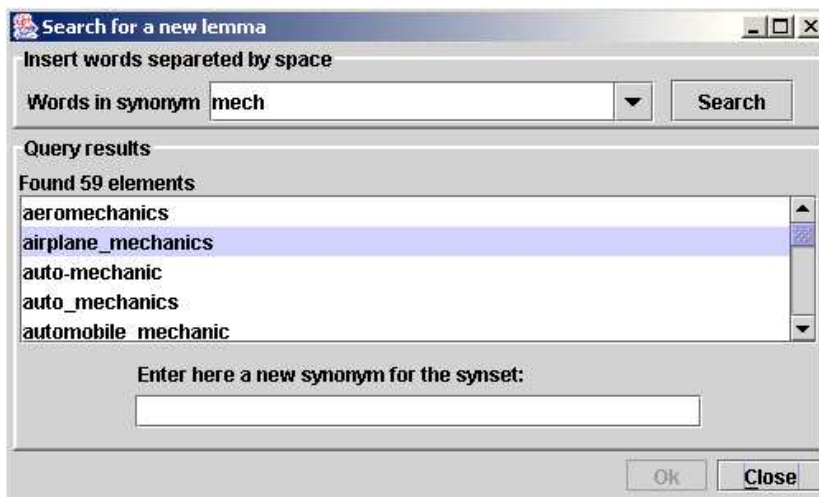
Search for a new lemma

Insert words separeted by space

Words in synonym mech

Search

Query results

Found 59 elements

aeromechanics
airplane_mechanics
auto-mechanic
auto_mechanics
automobile_mechanic

Enter here a new synonym for the synset:

Ok

Close